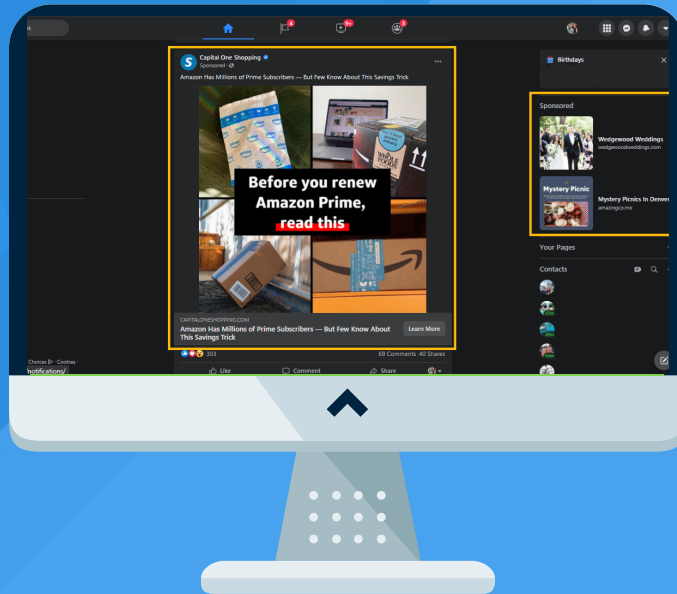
4
9+
3

Birthdays

Capital One Shopping
Sponsored ·
Amazon Has Millions of Prime Subscribers — But Few Know About This Savings Trick

Before you renew Amazon Prime, read this

WHOLE FOODS

CAPITALONESHOPPING.COM
Amazon Has Millions of Prime Subscribers — But Few Know About This Savings Trick
Learn More

303
69 Comments 40 Shares
Like
Comment
Share

Sponsored
Wedgewood Weddings
wedgewoodweddings.com
Mystery Picnic
Mystery Picnics In Denver
amazingco.me

Your Pages
Contacts

Choices · Cookies ·
notifications/